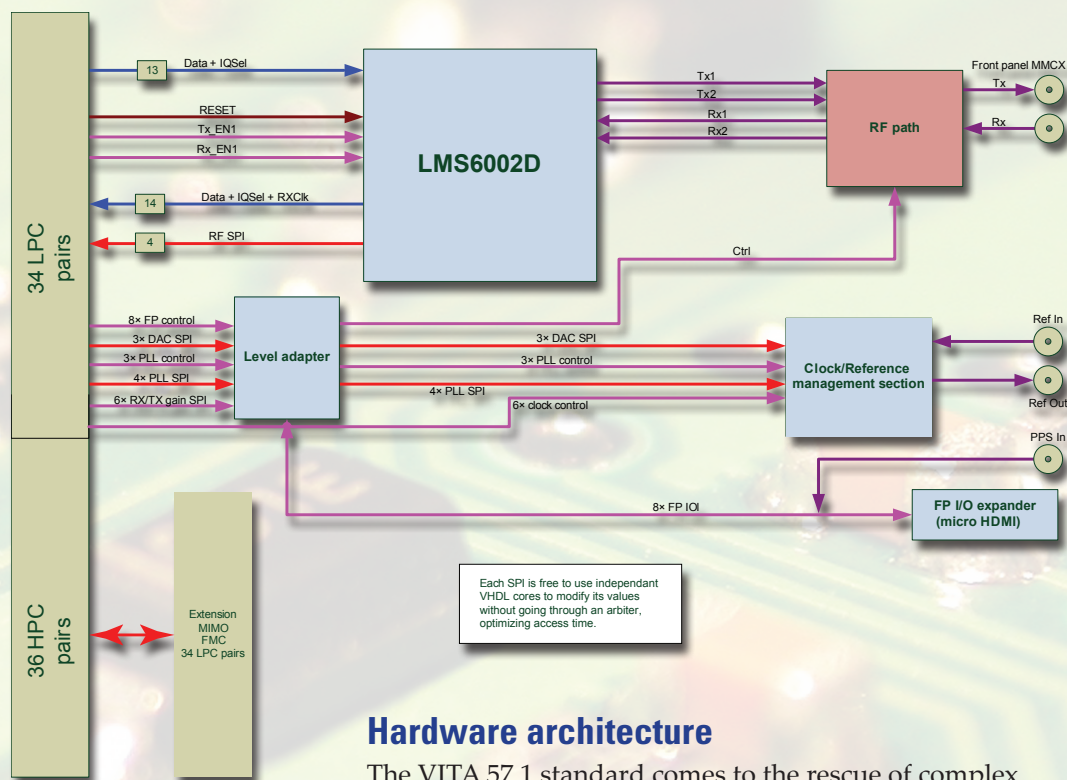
34 LPC pairs

13

Data + IQSel

RESET

Tx_EN1

Rx_EN1

LMS6002D

14

Data + IQSel + RXClk

4

RF SPI

Tx1

Tx2

Rx1

Rx2

RF path

Front panel MMCX

Tx

Rx

Ctrl

8× FP control

3× DAC SPI

3× PLL control

4× PLL SPI

6× RX/TX gain SPI

Level adapter

3× DAC SPI

3× PLL control

4× PLL SPI

6× clock control

Clock/Reference management section

Ref In

Ref Out

PPS In

8× FP IOI

FP I/O expander (micro HDMI)

36 HPC pairs

Extension MIMO FMC 34 LPC pairs

Each SPI is free to use independant VHDL cores to modify its values without going through an arbiter, optimizing access time.

Hardware architecture

The VITA 57.1 standard comes to the rescue of complex